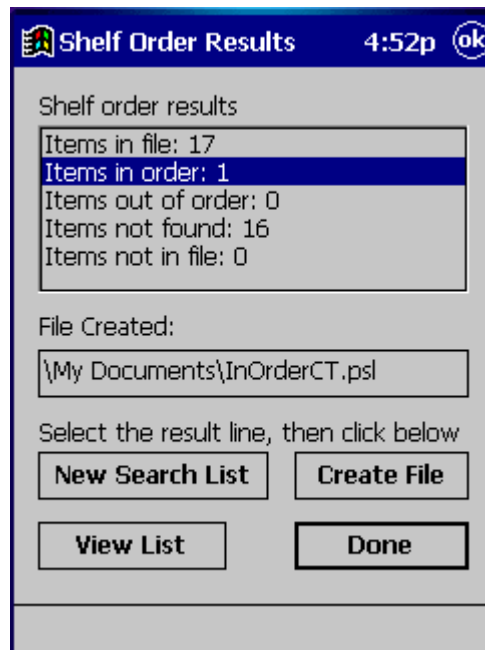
Shelf Order Results 4:52p ok

Shelf order results

Items in file: 17
Items in order: 1
Items out of order: 0
Items not found: 16
Items not in file: 0

File Created:

\My Documents\InOrderCT.psl

Select the result line, then click below

New Search List

Create File

View List

Done